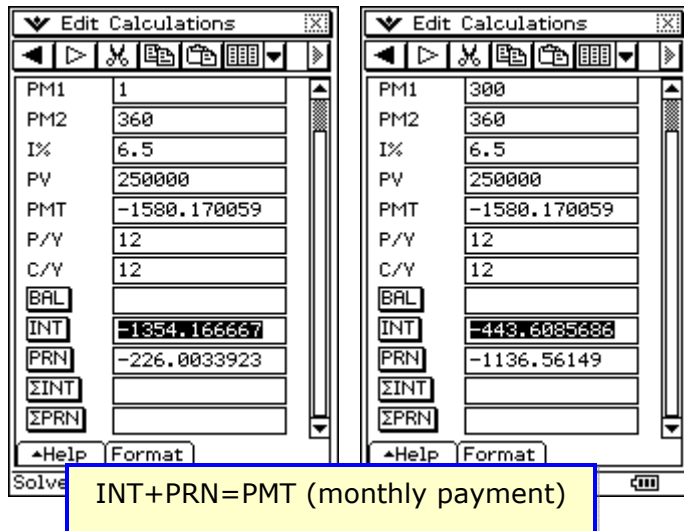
Edit Calculations

| PM1 | 1 |
|---|---|
| PM2 | 360 |
| I% | 6.5 |
| PV | 250000 |
| PMT | −1580.170059 |
| P/Y | 12 |
| C/Y | 12 |
| BAL | |
| INT | −1354.166667 |
| PRN | −226.0033923 |
| ΣINT | |
| ΣPRN | |

Help Format

Solve

Edit Calculations

| PM1 | 300 |
|---|---|
| PM2 | 360 |
| I% | 6.5 |
| PV | 250000 |
| PMT | −1580.170059 |
| P/Y | 12 |
| C/Y | 12 |
| BAL | |
| INT | −443.6085686 |
| PRN | −1136.56149 |
| ΣINT | |
| ΣPRN | |

Help Format

INT+PRN=PMT (monthly payment)